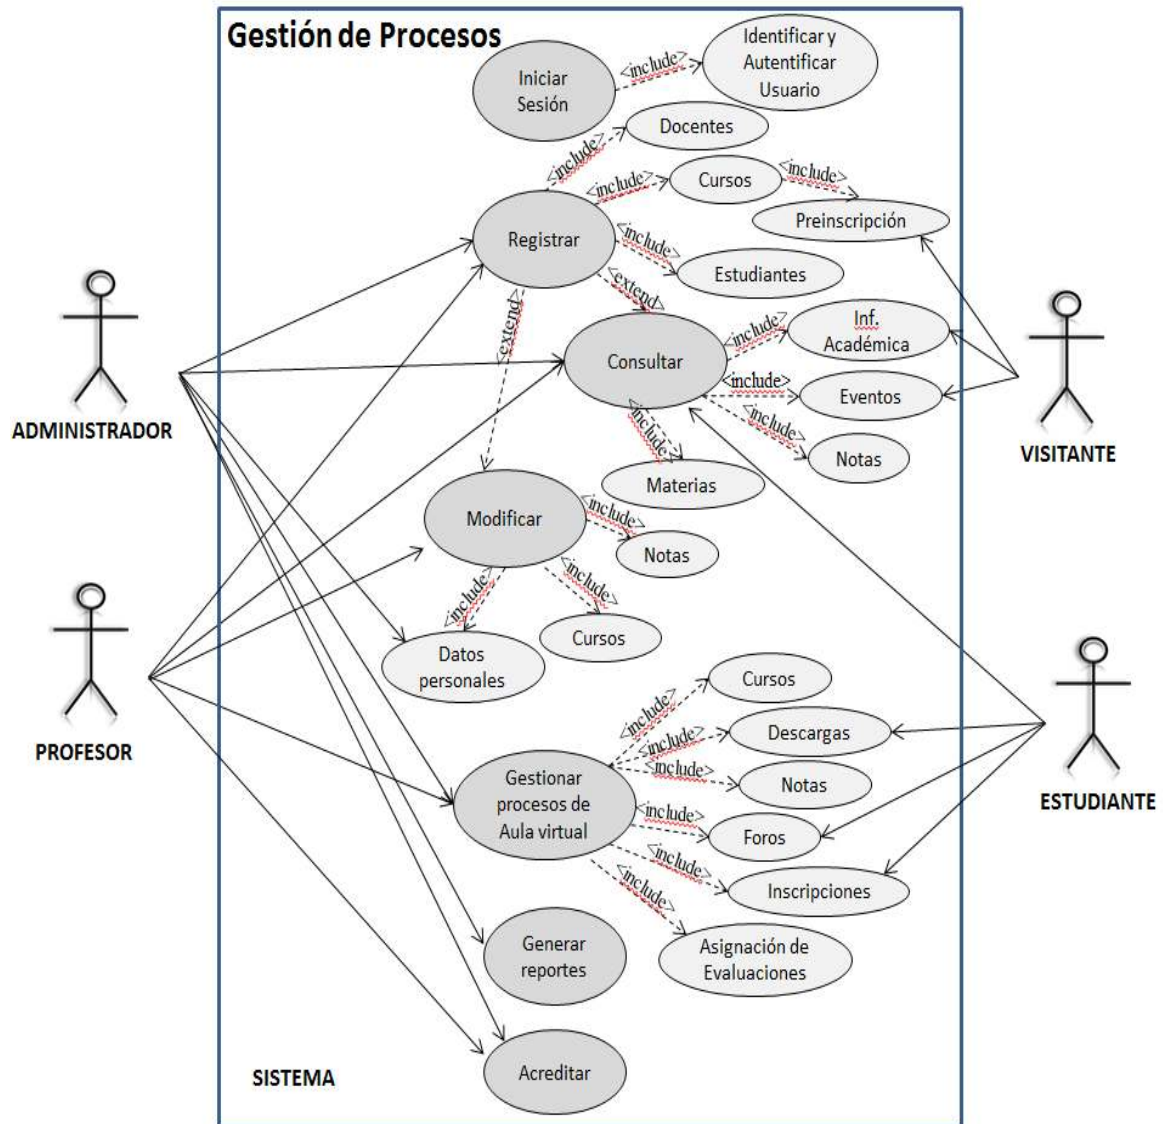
Gestión de Procesos

Iniciar Sesión
<include>
Identificar y Autentificar Usuario

<include>
Docentes

Registrar
<include>
Cursos
<include>
Preinscripción
<include>
Estudiantes
<extend>
<extend>

Consultar
<include>
Inf. Académica
<include>
Eventos
<include>
Notas
<include>
Materias

Modificar
<include>
Notas
<include>
Cursos
<include>
Datos personales

Gestionar procesos de Aula virtual
<include>
Cursos
<include>
Descargas
<include>
Notas
<include>
Foros
<include>
Inscripciones
<include>
Asignación de Evaluaciones

Generar reportes

Acreditar

SISTEMA

ADMINISTRADOR

PROFESOR

VISITANTE

ESTUDIANTE